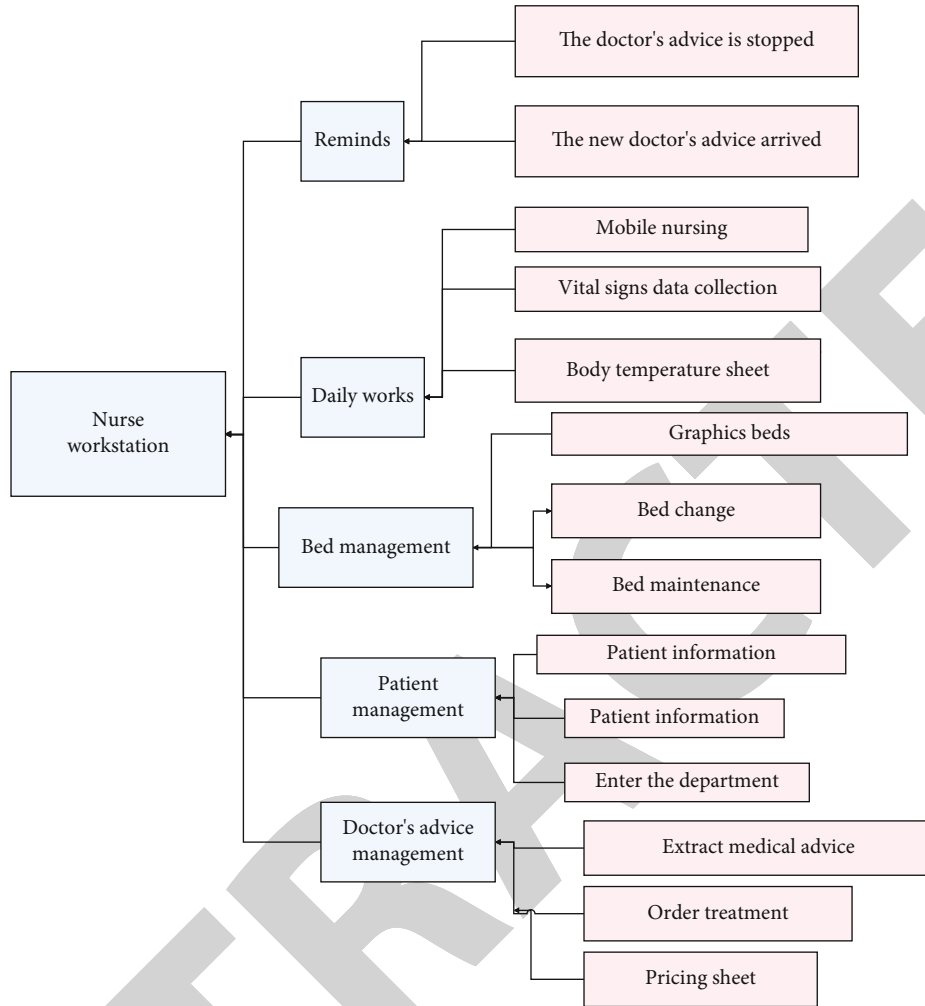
Nurse workstation

Reminds

The doctor's advice is stopped

The new doctor's advice arrived

Daily works

Mobile nursing

Vital signs data collection

Body temperature sheet

Bed management

Graphics beds

Bed change

Bed maintenance

Patient management

Patient information

Patient information

Enter the department

Doctor's advice management

Extract medical advice

Order treatment

Pricing sheet

RETRACTED